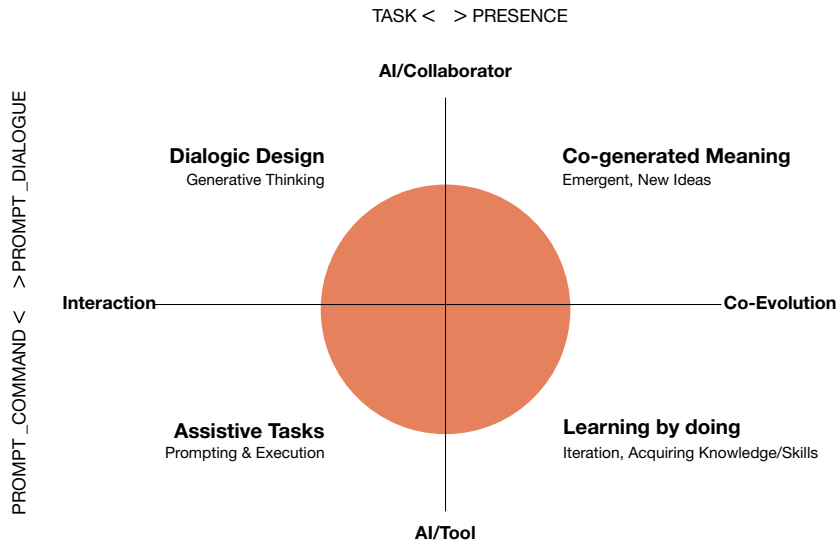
TASK < > PRESENCE

PROMPT_COMMAND < > PROMPT_DIALOGUE

AI/Collaborator

Dialogic Design
Generative Thinking

Co-generated Meaning
Emergent, New Ideas

Interaction

Co-Evolution

Assistive Tasks
Prompting & Execution

Learning by doing
Iteration, Acquiring Knowledge/Skills

AI/Tool